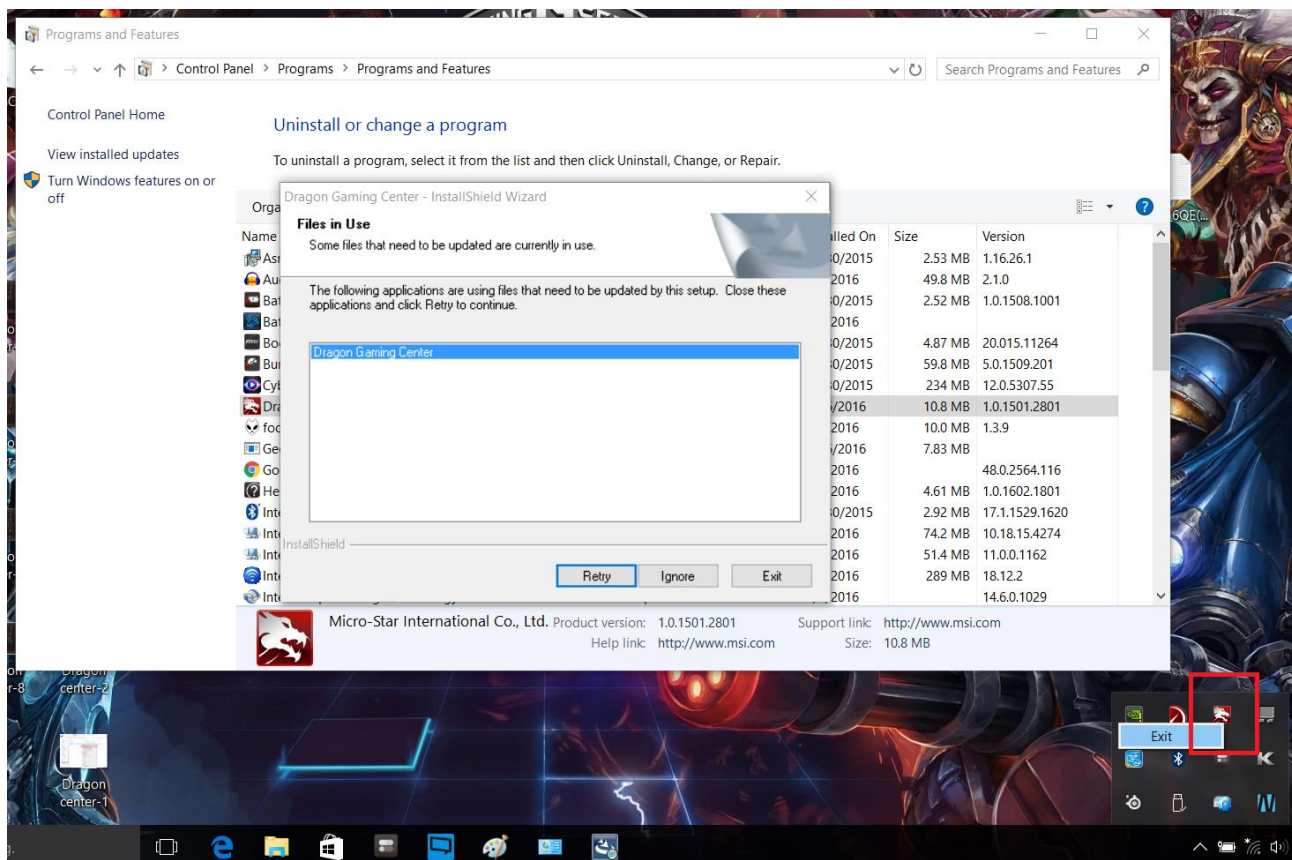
Programs and Features

Control Panel > Programs > Programs and Features

Search Programs and Features

Control Panel Home

View installed updates

Turn Windows features on or off

Uninstall or change a program

To uninstall a program, select it from the list and then click Uninstall, Change, or Repair.

Orga

| Name | Installed On | Size | Version |
|---|---|---|---|
| Asr | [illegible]0/2015 | 2.53 MB | 1.16.26.1 |
| Au | 2016 | 49.8 MB | 2.1.0 |
| Bat | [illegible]0/2015 | 2.52 MB | 1.0.1508.1001 |
| Bat | 2016 | | |
| Bo | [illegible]0/2015 | 4.87 MB | 20.015.11264 |
| Bu | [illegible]0/2015 | 59.8 MB | 5.0.1509.201 |
| Cy | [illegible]0/2015 | 234 MB | 12.0.5307.55 |
| Dra | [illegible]/2016 | 10.8 MB | 1.0.1501.2801 |
| foo | 2016 | 10.0 MB | 1.3.9 |
| Ge | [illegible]/2016 | 7.83 MB | |
| Go | 2016 | | 48.0.2564.116 |
| He | 2016 | 4.61 MB | 1.0.1602.1801 |
| Int | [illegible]0/2015 | 2.92 MB | 17.1.1529.1620 |
| Int | 2016 | 74.2 MB | 10.18.15.4274 |
| Int | 2016 | 51.4 MB | 11.0.0.1162 |
| Int | 2016 | 289 MB | 18.12.2 |
| Int | 2016 | | 14.6.0.1029 |

Dragon Gaming Center - InstallShield Wizard

Files in Use

Some files that need to be updated are currently in use.

The following applications are using files that need to be updated by this setup. Close these applications and click Retry to continue.

Dragon Gaming Center

InstallShield

Retry Ignore Exit

Micro-Star International Co., Ltd. Product version: 1.0.1501.2801 Support link: http://www.msi.com
Help link: http://www.msi.com Size: 10.8 MB

Dragon center-2

Dragon center-1

6QE(...

Exit